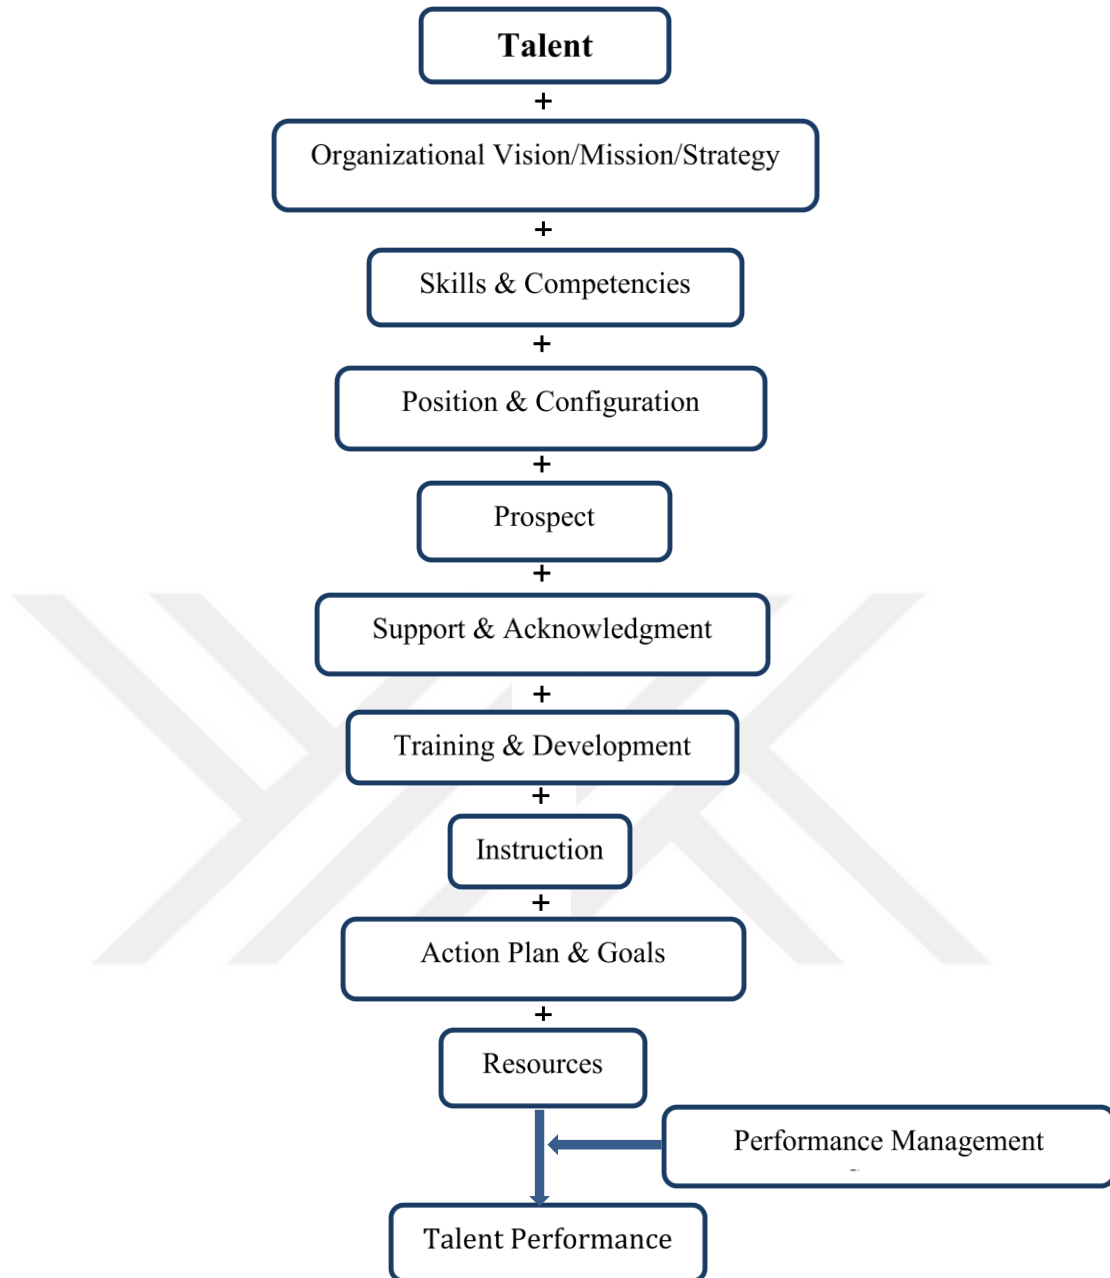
Talent

+

Organizational Vision/Mission/Strategy

+

Skills & Competencies

+

Position & Configuration

+

Prospect

+

Support & Acknowledgment

+

Training & Development

+

Instruction

+

Action Plan & Goals

+

Resources

Performance Management

Talent Performance